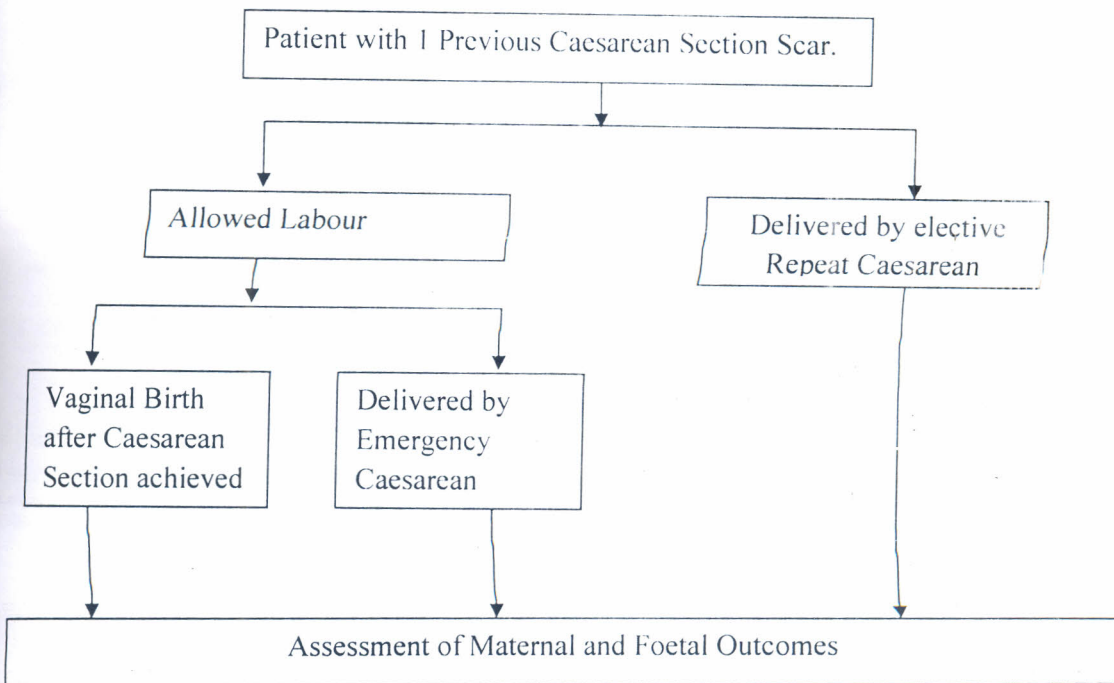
Patient with 1 Previous Caesarean Section Scar.

Allowed Labour

Delivered by elective Repeat Caesarean

Vaginal Birth after Caesarean Section achieved

Delivered by Emergency Caesarean

Assessment of Maternal and Foetal Outcomes